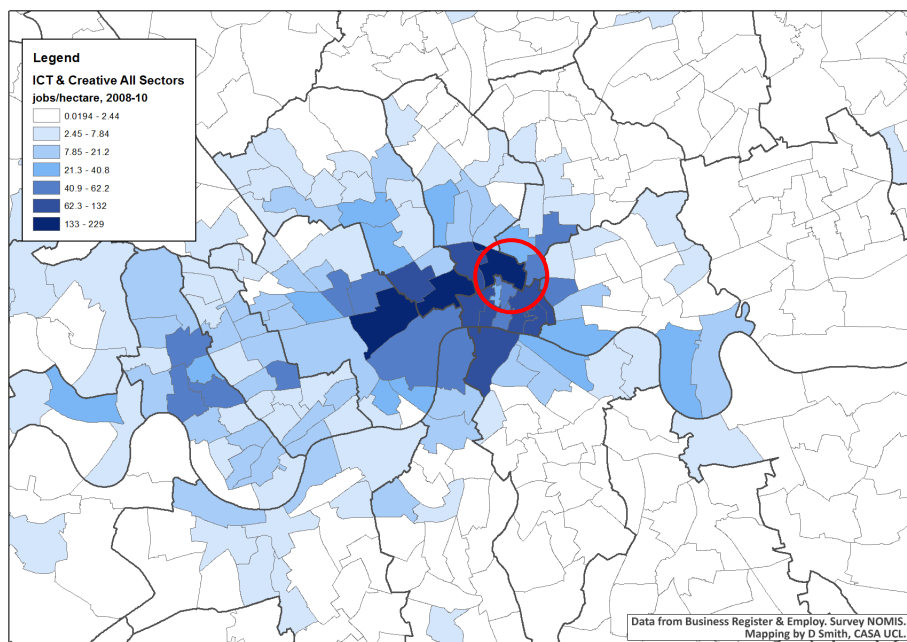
Legend
ICT & Creative All Sectors
jobs/hectare, 2008-10

0.0194 - 2.44
2.45 - 7.84
7.85 - 21.2
21.3 - 40.8
40.9 - 62.2
62.3 - 132
133 - 229

Data from Business Register & Employ. Survey NOMIS.
Mapping by D Smith, CASA UCL.